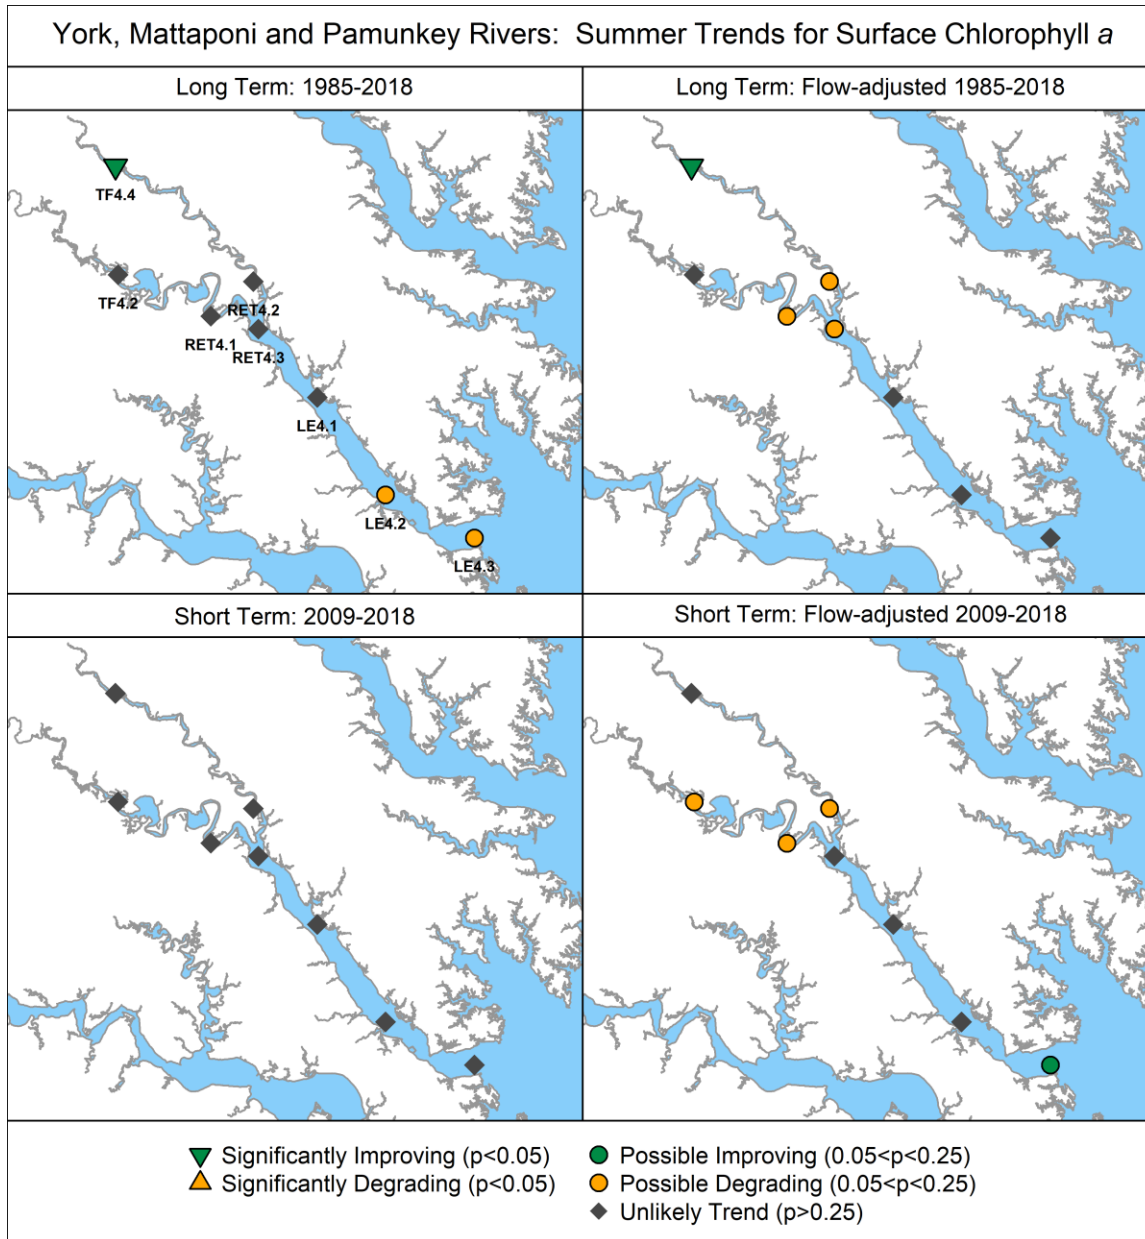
York, Mattaponi and Pamunkey Rivers: Summer Trends for Surface Chlorophyll *a*

Long Term: 1985-2018

TF4.4

TF4.2

RET4.2

RET4.1

RET4.3

LE4.1

LE4.2

LE4.3

Long Term: Flow-adjusted 1985-2018

Short Term: 2009-2018

Short Term: Flow-adjusted 2009-2018

Significantly Improving (p<0.05)
Significantly Degrading (p<0.05)
Possible Improving (0.05<p<0.25)
Possible Degrading (0.05<p<0.25)
Unlikely Trend (p>0.25)